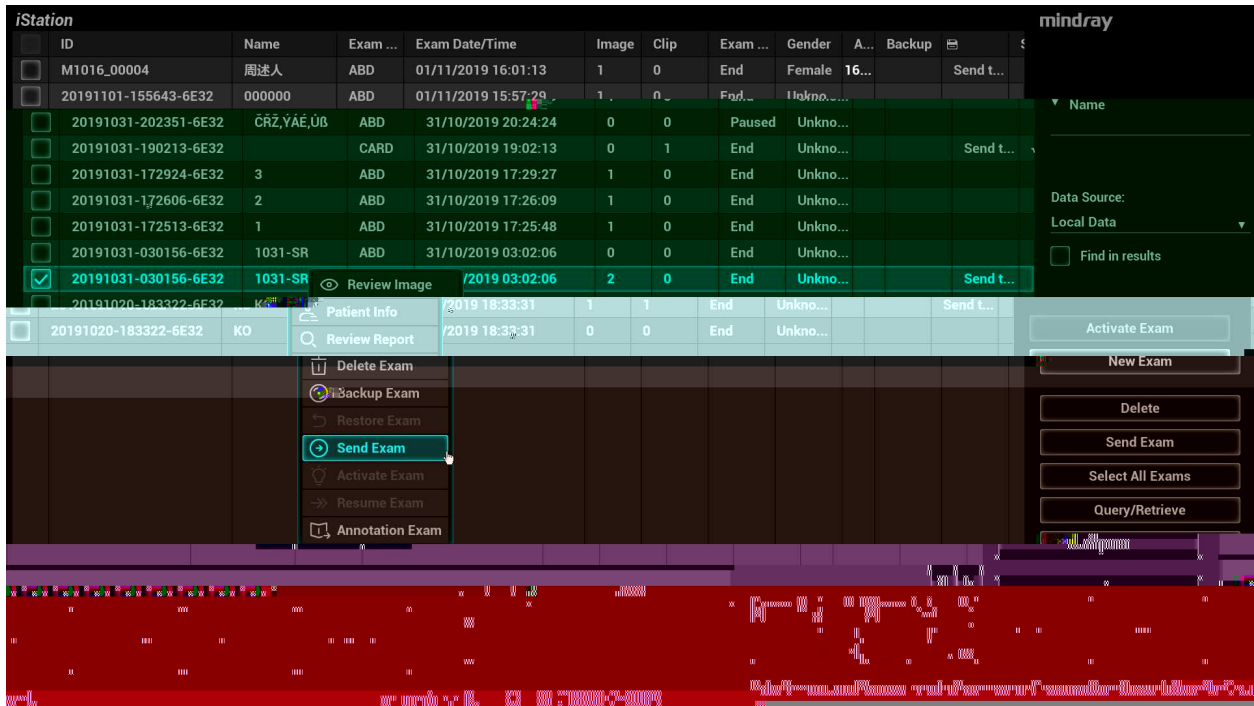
iStation

mindray

| | ID | Name | Exam ... | Exam Date/Time | Image | Clip | Exam ... | Gender | A... | Backup | |
|---|---|---|---|---|---|---|---|---|---|---|---|
| | M1016_00004 | 周述人 | ABD | 01/11/2019 16:01:13 | 1 | 0 | End | Female | 16... | | Send t... |
| | 20191101-155643-6E32 | 000000 | ABD | 01/11/2019 15:57:29 | 1 | 0 | End | Unkno... | | | |
| | 20191031-202351-6E32 | ČŘŽ,ÝÁÉ,Ûß | ABD | 31/10/2019 20:24:24 | 0 | 0 | Paused | Unkno... | | | |
| | 20191031-190213-6E32 | | CARD | 31/10/2019 19:02:13 | 0 | 1 | End | Unkno... | | | Send t... |
| | 20191031-172924-6E32 | 3 | ABD | 31/10/2019 17:29:27 | 1 | 0 | End | Unkno... | | | |
| | 20191031-172606-6E32 | 2 | ABD | 31/10/2019 17:26:09 | 1 | 0 | End | Unkno... | | | |
| | 20191031-172513-6E32 | 1 | ABD | 31/10/2019 17:25:48 | 1 | 0 | End | Unkno... | | | |
| | 20191031-030156-6E32 | 1031-SR | ABD | 31/10/2019 03:02:06 | 0 | 0 | End | Unkno... | | | |
| ☑ | 20191031-030156-6E32 | 1031-SR | | /2019 03:02:06 | 2 | 0 | End | Unkno... | | | Send t... |
| | 20191020-183322-6E32 | KO | | /2019 18:33:31 | 1 | 1 | End | Unkno... | | | Send t... |
| | 20191020-183322-6E32 | KO | | /2019 18:33:31 | 0 | 0 | End | Unkno... | | | |

Review Image
Patient Info
Review Report
Delete Exam
Backup Exam
Restore Exam
Send Exam
Activate Exam
Resume Exam
Annotation Exam

Name

Data Source:
Local Data
Find in results

Activate Exam
New Exam
Delete
Send Exam
Select All Exams
Query/Retrieve